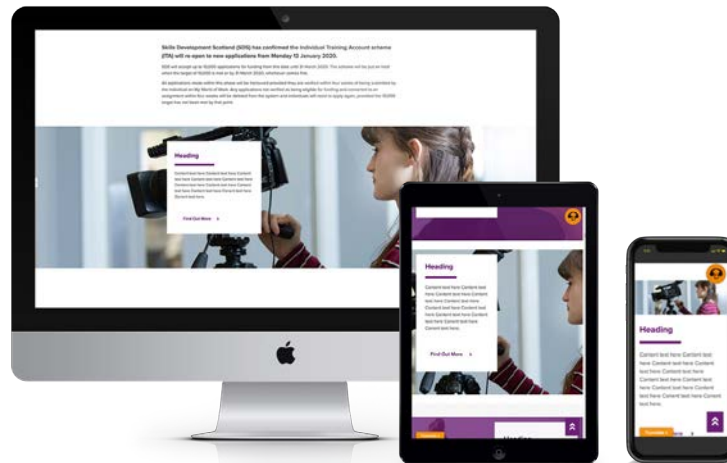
Skills Development Scotland (SDS) has confirmed the Individual Training Account scheme (ITA) will re-open to new applications from Monday 13 January 2020.

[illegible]

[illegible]

Heading

Content text here Content text here Content text here Content text here Content text here Content text here Content text here Content text here.

Find Out More

Heading

Content text here Content text here Content text here Content text here Content text here Content text here Content text here Content text here.

Find Out More

Heading

Content text here Content text here Content text here Content text here Content text here Content text here Content text here Content text here.